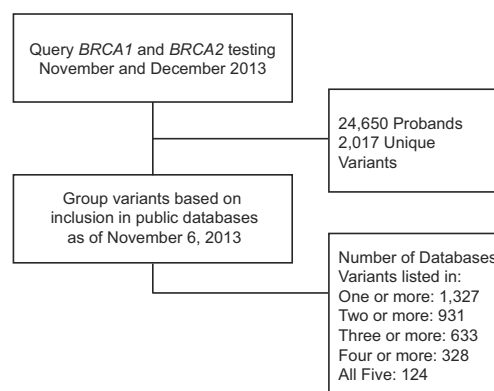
Query BRCA1 and BRCA2 testing November and December 2013

24,650 Probands
2,017 Unique Variants

Group variants based on inclusion in public databases as of November 6, 2013

Number of Databases Variants listed in:
One or more: 1,327
Two or more: 931
Three or more: 633
Four or more: 328
All Five: 124